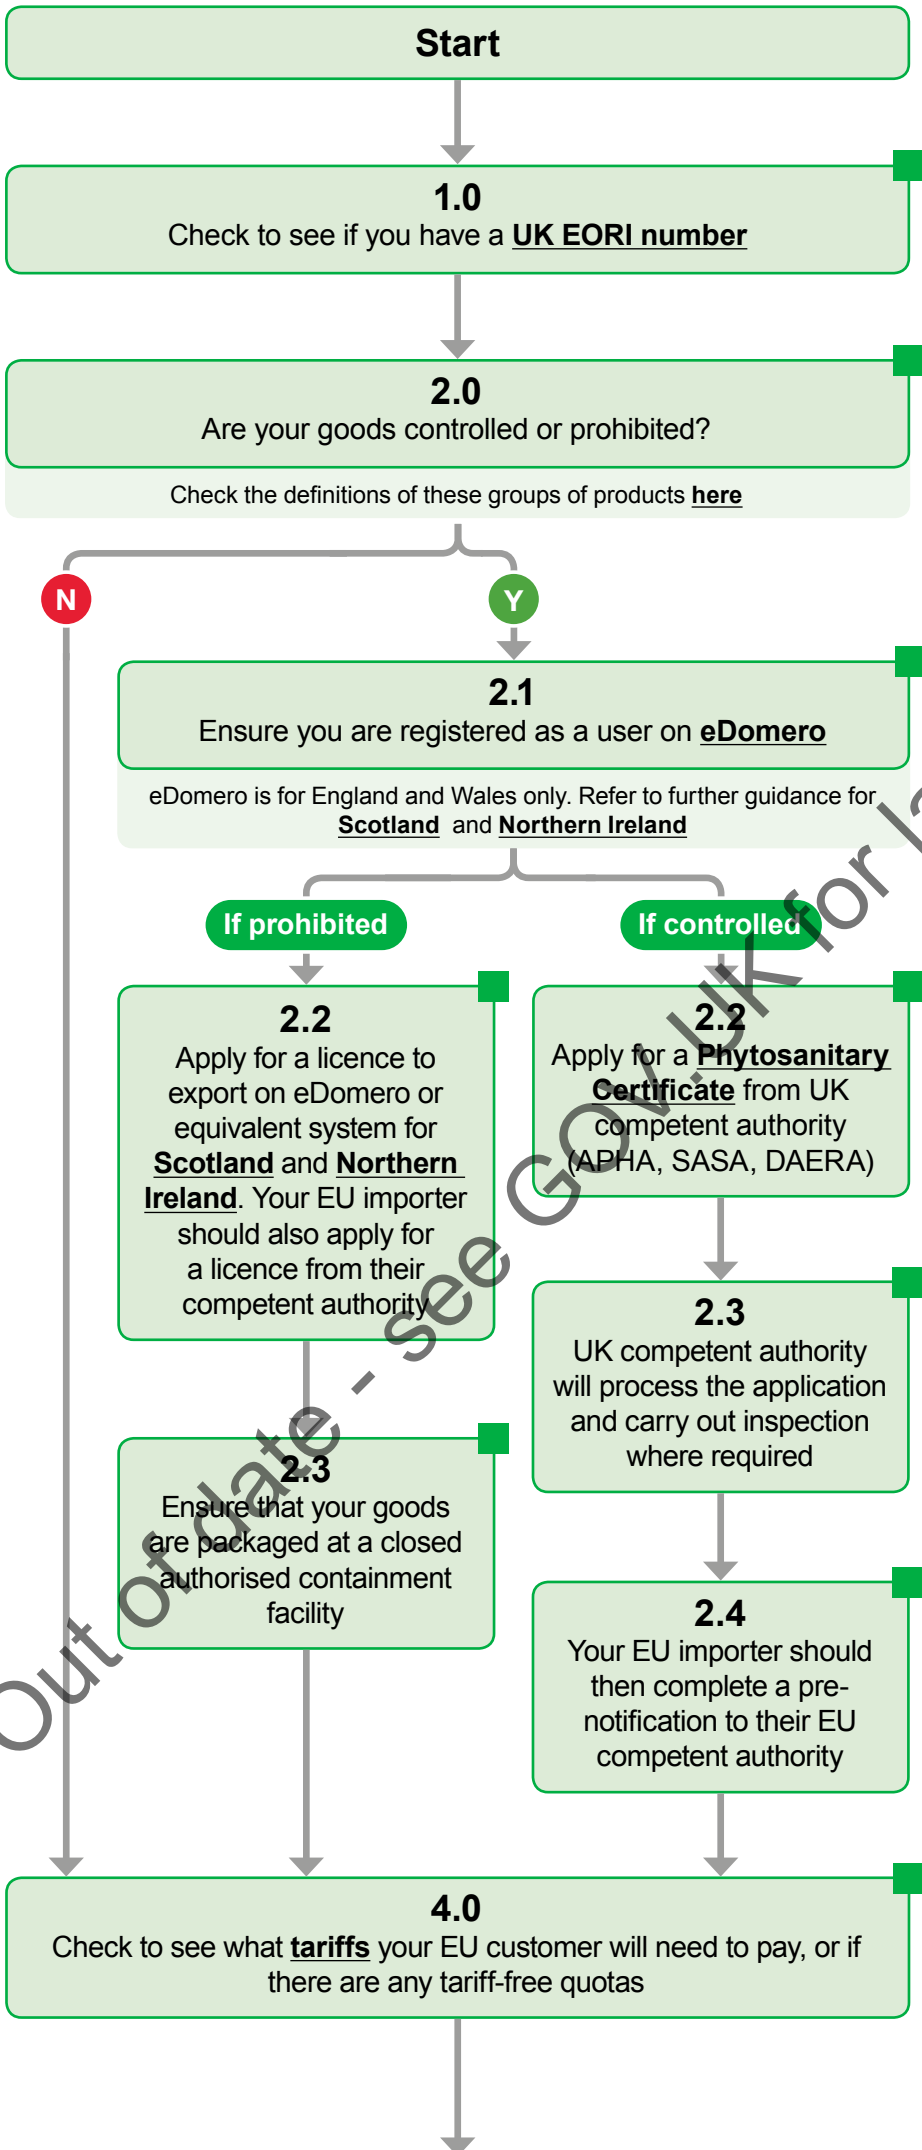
Start

1.0
Check to see if you have a UK EORI number

2.0
Are your goods controlled or prohibited?

Check the definitions of these groups of products here

N

Y

2.1
Ensure you are registered as a user on eDomero

eDomero is for England and Wales only. Refer to further guidance for Scotland and Northern Ireland

If prohibited

If controlled

2.2
Apply for a licence to export on eDomero or equivalent system for Scotland and Northern Ireland. Your EU importer should also apply for a licence from their competent authority

2.2
Apply for a Phytosanitary Certificate from UK competent authority (APHA, SASA, DAERA)

2.3
UK competent authority will process the application and carry out inspection where required

2.3
Ensure that your goods are packaged at a closed authorised containment facility

2.4
Your EU importer should then complete a pre-notification to their EU competent authority

4.0
Check to see what tariffs your EU customer will need to pay, or if there are any tariff-free quotas

Out of date - see GOV.UK for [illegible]